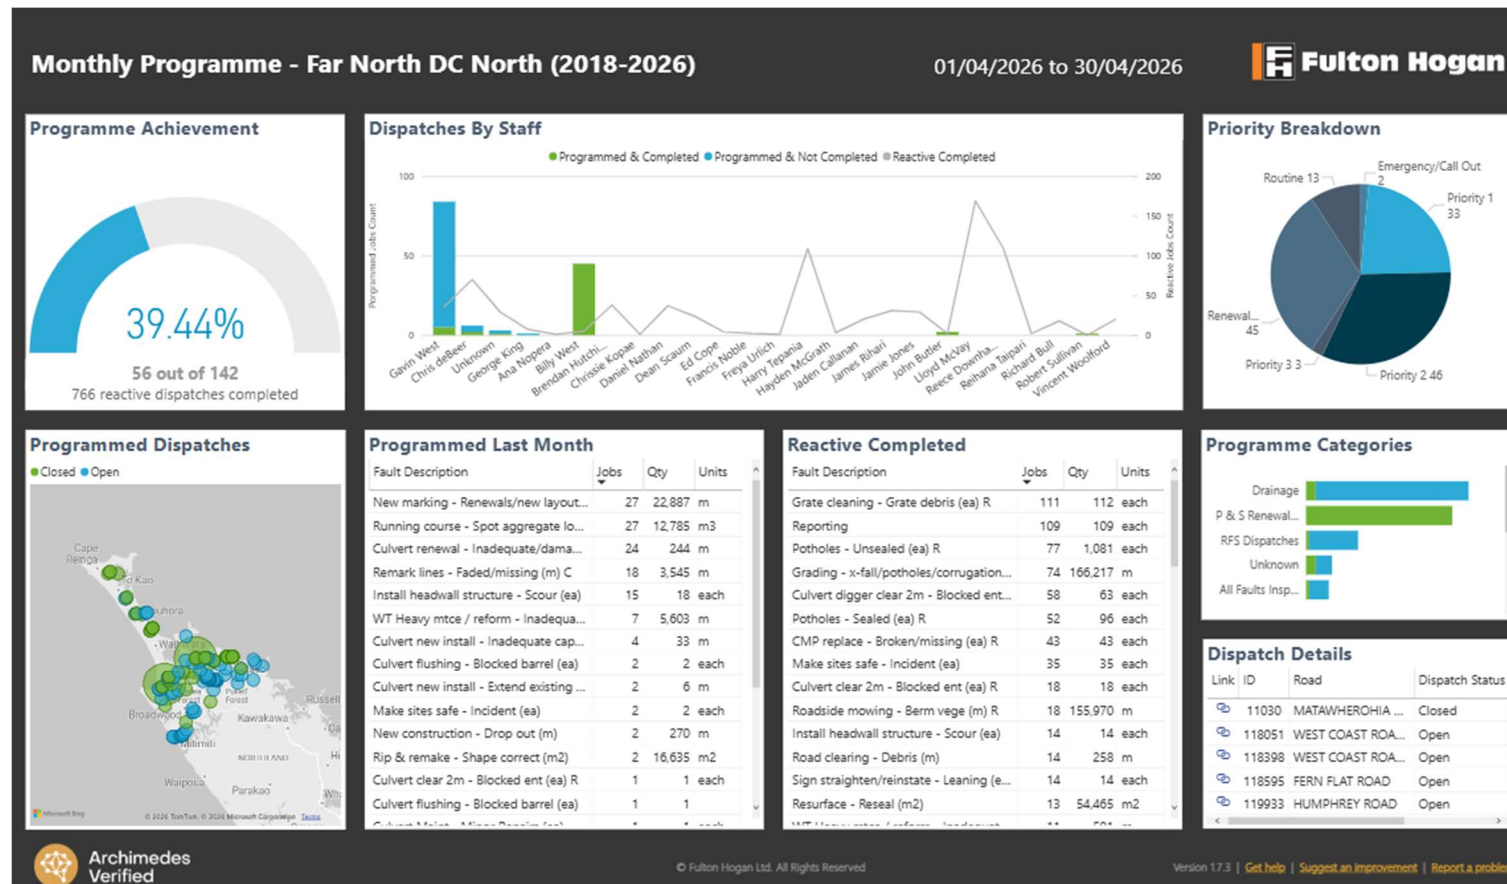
Monthly Programme - Far North DC North (2018-2026)

01/04/2026 to 30/04/2026

Fulton Hogan

Programme Achievement

39.44%

56 out of 142
766 reactive dispatches completed

Dispatches By Staff

Programmed & Completed Programmed & Not Completed Reactive Completed

100
50
0

200
150
100
50
0

Programmed Jobs Count

Reactive Jobs Count

Gavin West, Chris deBeer, Unknown, George King, Ana Nopera, Billy West, Brendan Hutchi..., Chrissie Kopae, Daniel Nathan, Dean Scaum, Ed Cope, Francis Noble, Freya Ulrich, Harry Tepania, Hayden McGrath, Jaden Callanan, James Rihari, Jamie Jones, John Butler, Lloyd McVay, Reece Downha..., Reihana Taipari, Richard Bull, Robert Sullivan, Vincent Woolford

Priority Breakdown

Routine 13
Emergency/Call Out 2
Priority 1 33
Renewal... 45
Priority 3 3
Priority 2 46

Programmed Dispatches

Closed Open

Cape Reinga
Kao
Ahuora
Waimate
Broadwood
Kawakawa
Russell
Kaitaia
Forest
Waipoua
Parakao
NORTHLAND
Hi
Wh

Microsoft Bing
© 2026 TomTom, © 2026 Microsoft Corporation Terms

Programmed Last Month

| Fault Description | Jobs | Qty | Units |
|---|---|---|---|
| New marking - Renewals/new layout... | 27 | 22,887 | m |
| Running course - Spot aggregate lo... | 27 | 12,785 | m3 |
| Culvert renewal - Inadequate/dama... | 24 | 244 | m |
| Remark lines - Faded/missing (m) C | 18 | 3,545 | m |
| Install headwall structure - Scour (ea) | 15 | 18 | each |
| WT Heavy mtce / reform - Inadequa... | 7 | 5,603 | m |
| Culvert new install - Inadequate cap... | 4 | 33 | m |
| Culvert flushing - Blocked barrel (ea) | 2 | 2 | each |
| Culvert new install - Extend existing ... | 2 | 6 | m |
| Make sites safe - Incident (ea) | 2 | 2 | each |
| New construction - Drop out (m) | 2 | 270 | m |
| Rip & remake - Shape correct (m2) | 2 | 16,635 | m2 |
| Culvert clear 2m - Blocked ent (ea) R | 1 | 1 | each |
| Culvert flushing - Blocked barrel (ea) | 1 | 1 | |

Reactive Completed

| Fault Description | Jobs | Qty | Units |
|---|---|---|---|
| Grate cleaning - Grate debris (ea) R | 111 | 112 | each |
| Reporting | 109 | 109 | each |
| Potholes - Unsealed (ea) R | 77 | 1,081 | each |
| Grading - x-fall/potholes/corrugation... | 74 | 166,217 | m |
| Culvert digger clear 2m - Blocked ent... | 58 | 63 | each |
| Potholes - Sealed (ea) R | 52 | 96 | each |
| CMP replace - Broken/missing (ea) R | 43 | 43 | each |
| Make sites safe - Incident (ea) | 35 | 35 | each |
| Culvert clear 2m - Blocked ent (ea) R | 18 | 18 | each |
| Roadside mowing - Berm vege (m) R | 18 | 155,970 | m |
| Install headwall structure - Scour (ea) | 14 | 14 | each |
| Road clearing - Debris (m) | 14 | 258 | m |
| Sign straighten/reinstate - Leaning (e... | 14 | 14 | each |
| Resurface - Reseal (m2) | 13 | 54,465 | m2 |

Programme Categories

Drainage
P & S Renewal...
RFS Dispatches
Unknown
All Faults Insp...

Dispatch Details

| Link | ID | Road | Dispatch Status |
|---|---|---|---|
| | 11030 | MATAWHEROHIA ... | Closed |
| | 118051 | WEST COAST ROA... | Open |
| | 118398 | WEST COAST ROA... | Open |
| | 118595 | FERN FLAT ROAD | Open |
| | 119933 | HUMPHREY ROAD | Open |

Archimedes Verified

© Fulton Hogan Ltd. All Rights Reserved

Version 1.7.3 | Get help | Suggest an improvement | Report a proble